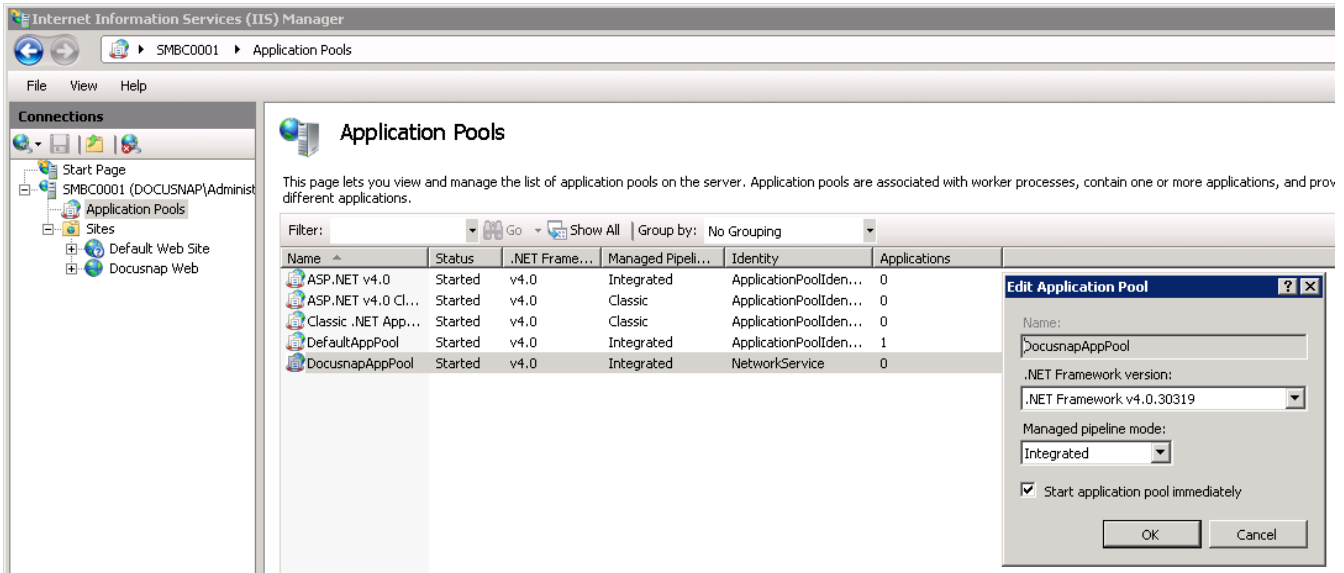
Internet Information Services (IIS) Manager

SMBC0001 ▸ Application Pools

File View Help

Connections

Start Page
SMBC0001 (DOCUSNAP\Administ
Application Pools
Sites
Default Web Site
Docusnap Web

Application Pools

This page lets you view and manage the list of application pools on the server. Application pools are associated with worker processes, contain one or more applications, and prov different applications.

Filter: Go Show All | Group by: No Grouping

| Name | Status | .NET Frame... | Managed Pipeli... | Identity | Applications |
|---|---|---|---|---|---|
| ASP.NET v4.0 | Started | v4.0 | Integrated | ApplicationPoolIden... | 0 |
| ASP.NET v4.0 Cl... | Started | v4.0 | Classic | ApplicationPoolIden... | 0 |
| Classic .NET App... | Started | v4.0 | Classic | ApplicationPoolIden... | 0 |
| DefaultAppPool | Started | v4.0 | Integrated | ApplicationPoolIden... | 1 |
| DocusnapAppPool | Started | v4.0 | Integrated | NetworkService | 0 |

Edit Application Pool
Name:
DocusnapAppPool
.NET Framework version:
.NET Framework v4.0.30319
Managed pipeline mode:
Integrated
Start application pool immediately
OK
Cancel